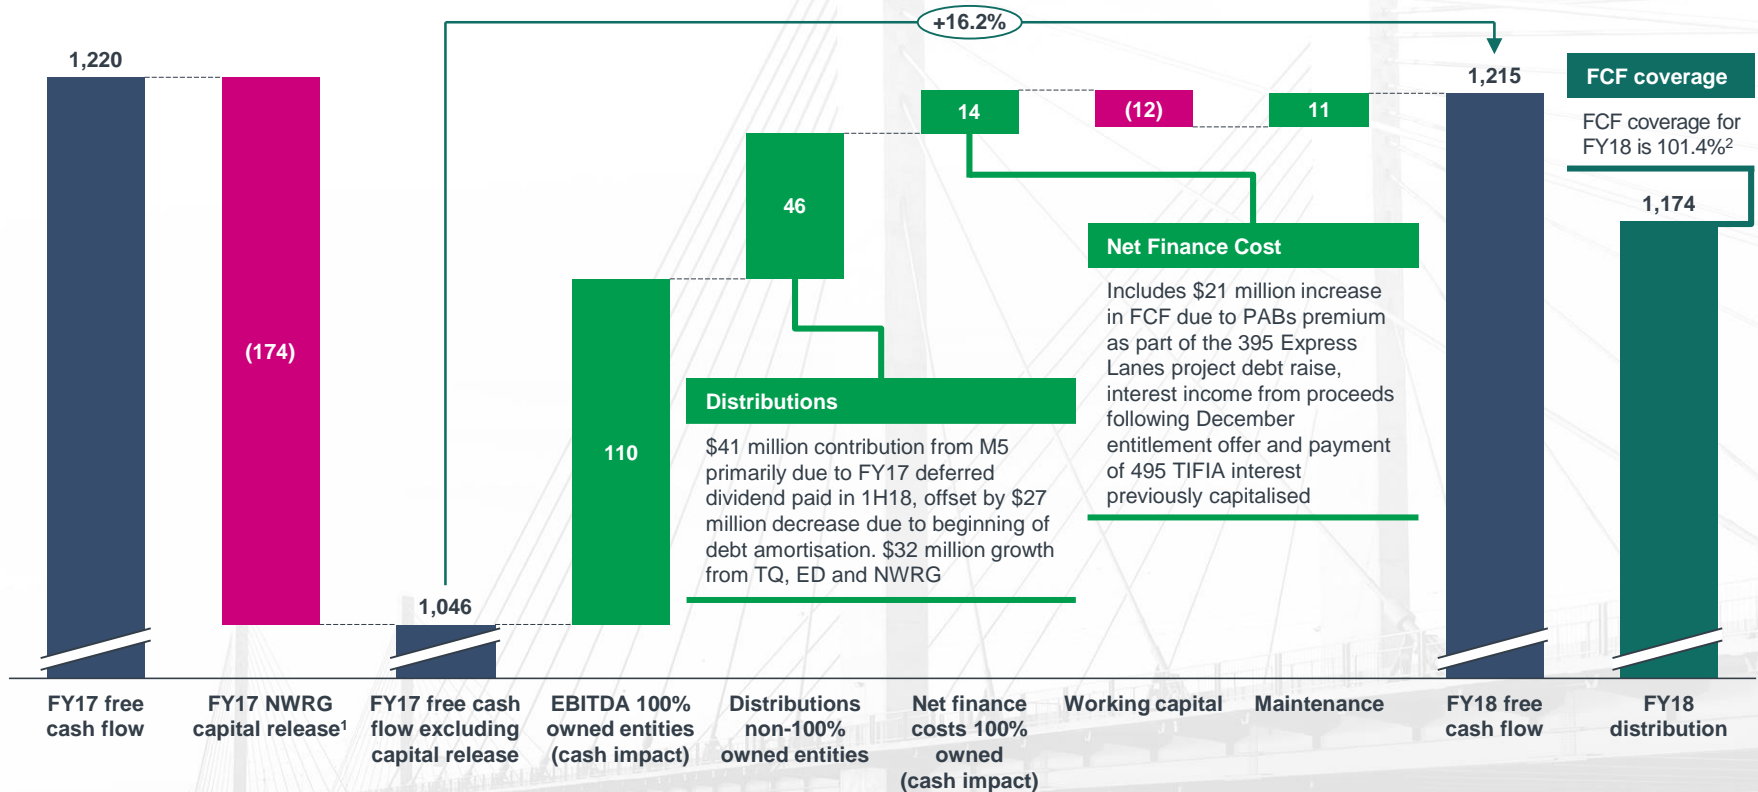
+16.2%

1,220

(174)

1,046

110

46

14

(12)

11

1,215

FCF coverage

FCF coverage for FY18 is 101.4%$^2$

1,174

Net Finance Cost

Includes $21 million increase in FCF due to PABs premium as part of the 395 Express Lanes project debt raise, interest income from proceeds following December entitlement offer and payment of 495 TIFIA interest previously capitalised

Distributions

$41 million contribution from M5 primarily due to FY17 deferred dividend paid in 1H18, offset by $27 million decrease due to beginning of debt amortisation. $32 million growth from TQ, ED and NWRG

FY17 free cash flow

FY17 NWRG capital release$^1$

FY17 free cash flow excluding capital release

EBITDA 100% owned entities (cash impact)

Distributions non-100% owned entities

Net finance costs 100% owned (cash impact)

Working capital

Maintenance

FY18 free cash flow

FY18 distribution